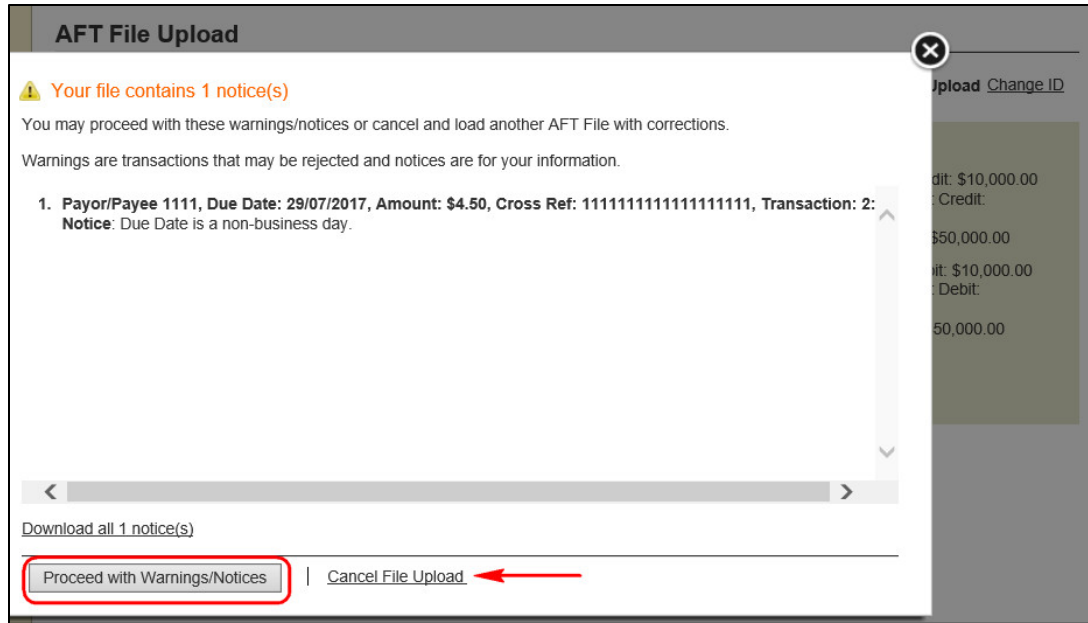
AFT File Upload

Upload Change ID

Your file contains 1 notice(s)

You may proceed with these warnings/notices or cancel and load another AFT File with corrections.

Warnings are transactions that may be rejected and notices are for your information.

1. Payor/Payee 1111, Due Date: 29/07/2017, Amount: $4.50, Cross Ref: 1111111111111111111, Transaction: 2:
Notice: Due Date is a non-business day.

dit: $10,000.00
Credit:

$50,000.00

it: $10,000.00
Debit:

50,000.00

Download all 1 notice(s)

Proceed with Warnings/Notices | Cancel File Upload